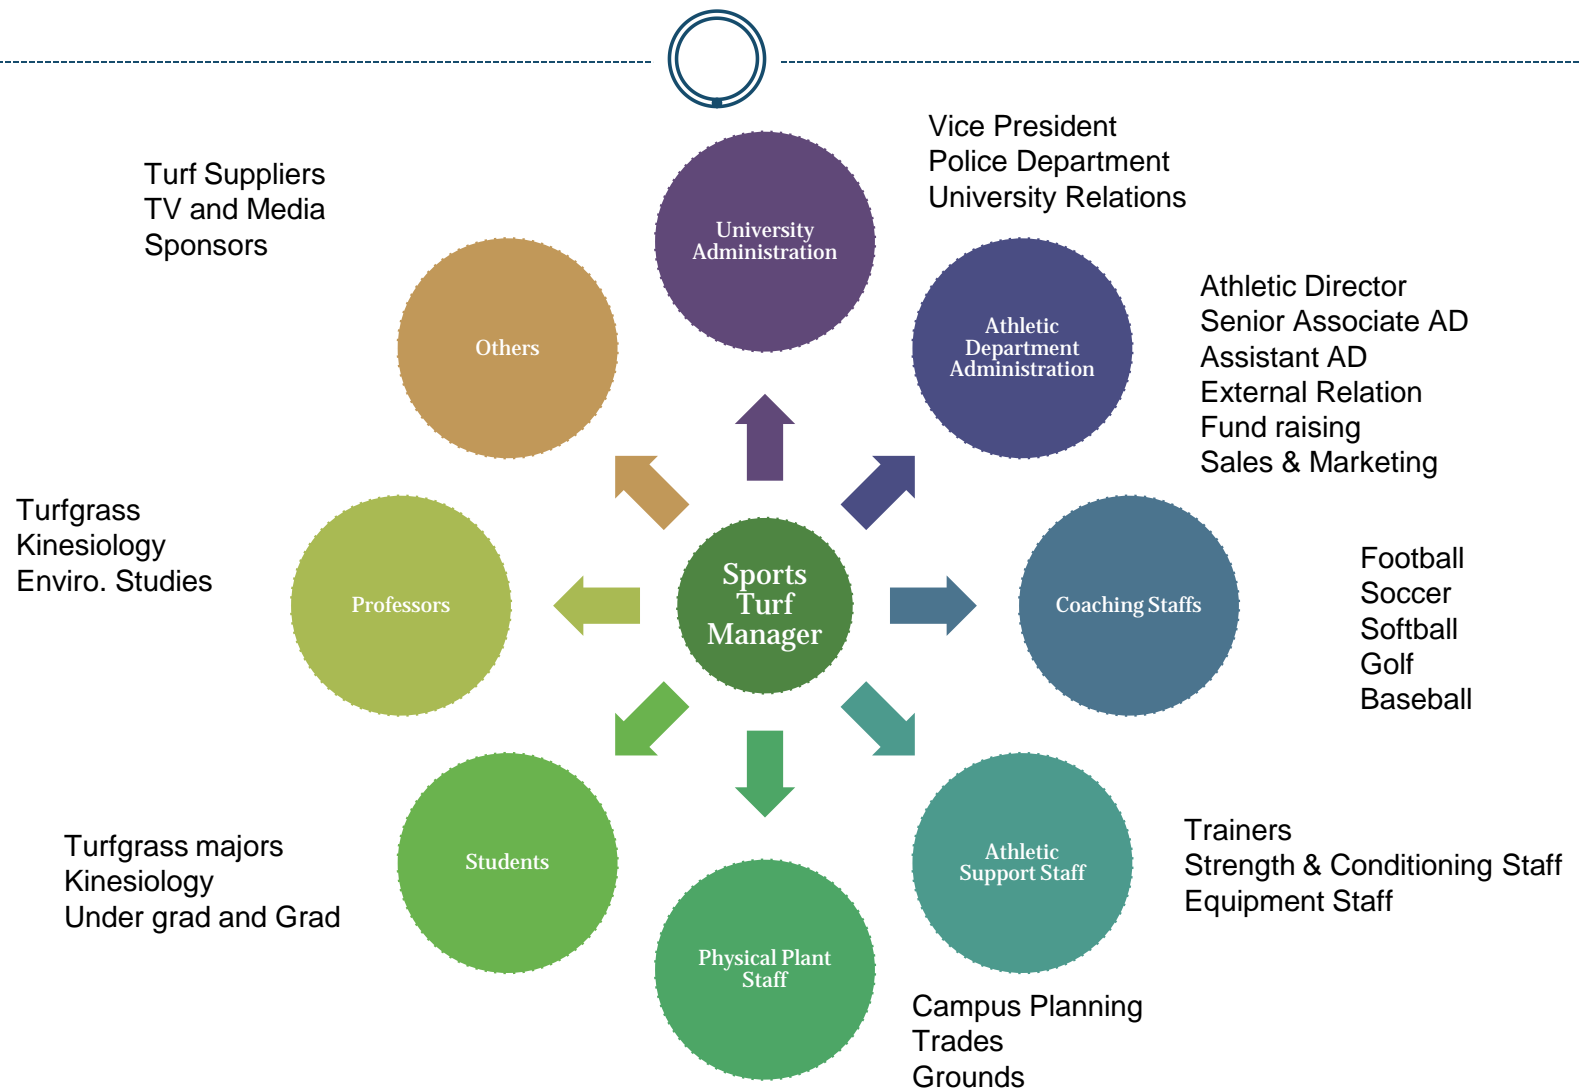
Vice President
Police Department
University Relations

Turf Suppliers
TV and Media
Sponsors

University Administration

Others

Athletic Department Administration

Athletic Director
Senior Associate AD
Assistant AD
External Relation
Fund raising
Sales & Marketing

Turfgrass
Kinesiology
Enviro. Studies

Professors

Sports Turf Manager

Coaching Staffs

Football
Soccer
Softball
Golf
Baseball

Students

Athletic Support Staff

Trainers
Strength & Conditioning Staff
Equipment Staff

Turfgrass majors
Kinesiology
Under grad and Grad

Physical Plant Staff

Campus Planning
Trades
Grounds